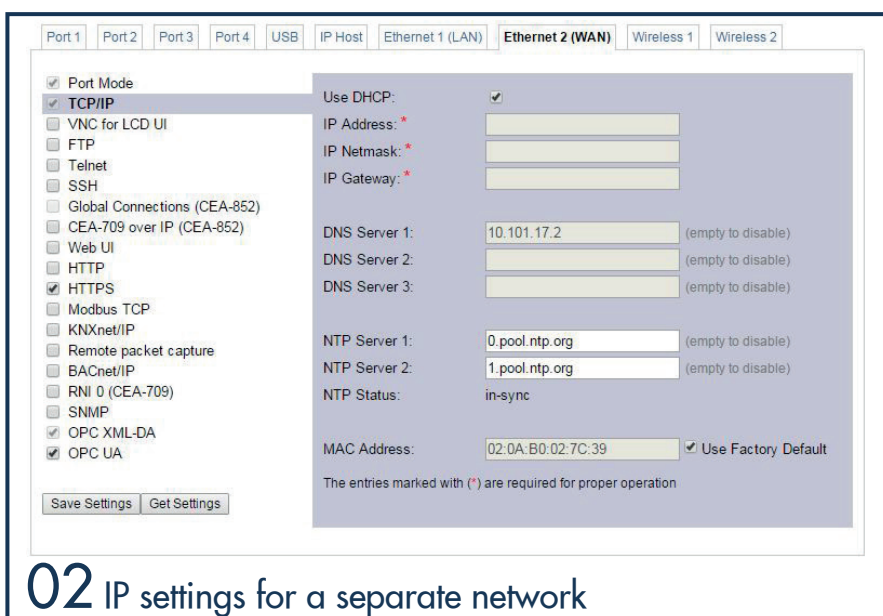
Port 1 | Port 2 | Port 3 | Port 4 | USB | IP Host | Ethernet 1 (LAN) | Ethernet 2 (WAN) | Wireless 1 | Wireless 2

Port Mode
TCP/IP
VNC for LCD UI
FTP
Telnet
SSH
Global Connections (CEA-852)
CEA-709 over IP (CEA-852)
Web UI
HTTP
HTTPS
Modbus TCP
KNXnet/IP
Remote packet capture
BACnet/IP
RNI 0 (CEA-709)
SNMP
OPC XML-DA
OPC UA

Save Settings | Get Settings

Use DHCP:
IP Address: *
IP Netmask: *
IP Gateway: *

DNS Server 1: 10.101.17.2 (empty to disable)
DNS Server 2: (empty to disable)
DNS Server 3: (empty to disable)

NTP Server 1: 0.pool.ntp.org (empty to disable)
NTP Server 2: 1.pool.ntp.org (empty to disable)
NTP Status: in-sync

MAC Address: 02:0A:B0:02:7C:39 Use Factory Default

The entries marked with (*) are required for proper operation

02 IP settings for a separate network